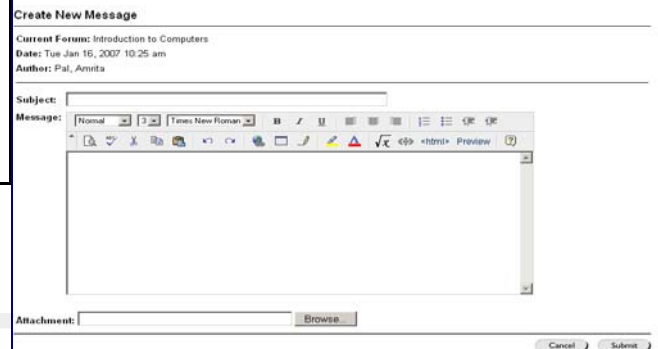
Create New Message

**Current Forum:** Introduction to Computers
**Date:** Tue Jan 16, 2007 10:25 am
**Author:** Pal, Amrita

Subject:
Message: Normal 3 Times New Roman B I U
<html> Preview

Attachment: Browse...

Cancel Submit